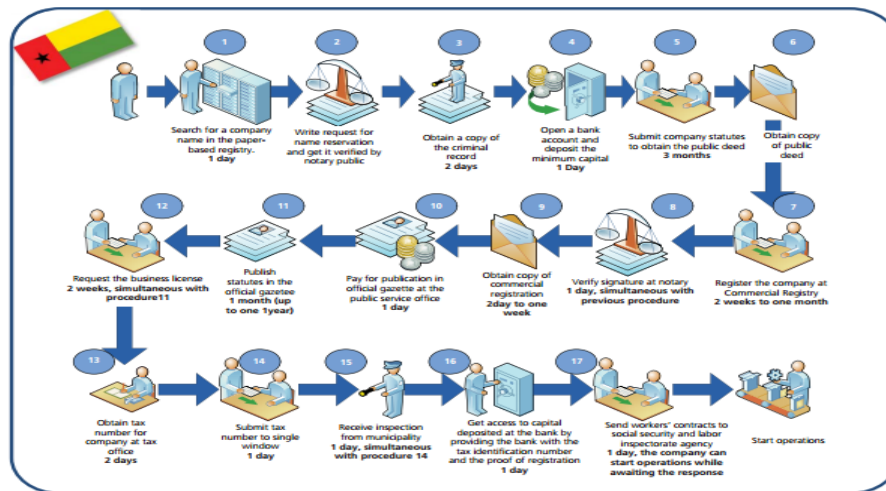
1

Search for a company name in the paper-based registry.
1 day

2

Write request for name reservation and get it verified by notary public

3

Obtain a copy of the criminal record
2 days

4

Open a bank account and deposit the minimum capital
1 Day

5

Submit company statutes to obtain the public deed
3 months

6

Obtain copy of public deed

7

Register the company at Commercial Registry
2 weeks to one month

8

Verify signature at notary
1 day, simultaneous with previous procedure

9

Obtain copy of commercial registration
2day to one week

10

Pay for publication in official gazette at the public service office
1 day

11

Publish statutes in the official gazetee
1 month (up to one 1year)

12

Request the business license
2 weeks, simultaneous with procedure11

13

Obtain tax number for company at tax office
2 days

14

Submit tax number to single window
1 day

15

Receive inspection from municipality
1 day, simultaneous with procedure 14

16

Get access to capital deposited at the bank by providing the bank with the tax identification number and the proof of registration
1 day

17

Send workers' contracts to social security and labor inspectorate agency
1 day, the company can start operations while awaiting the response

Start operations